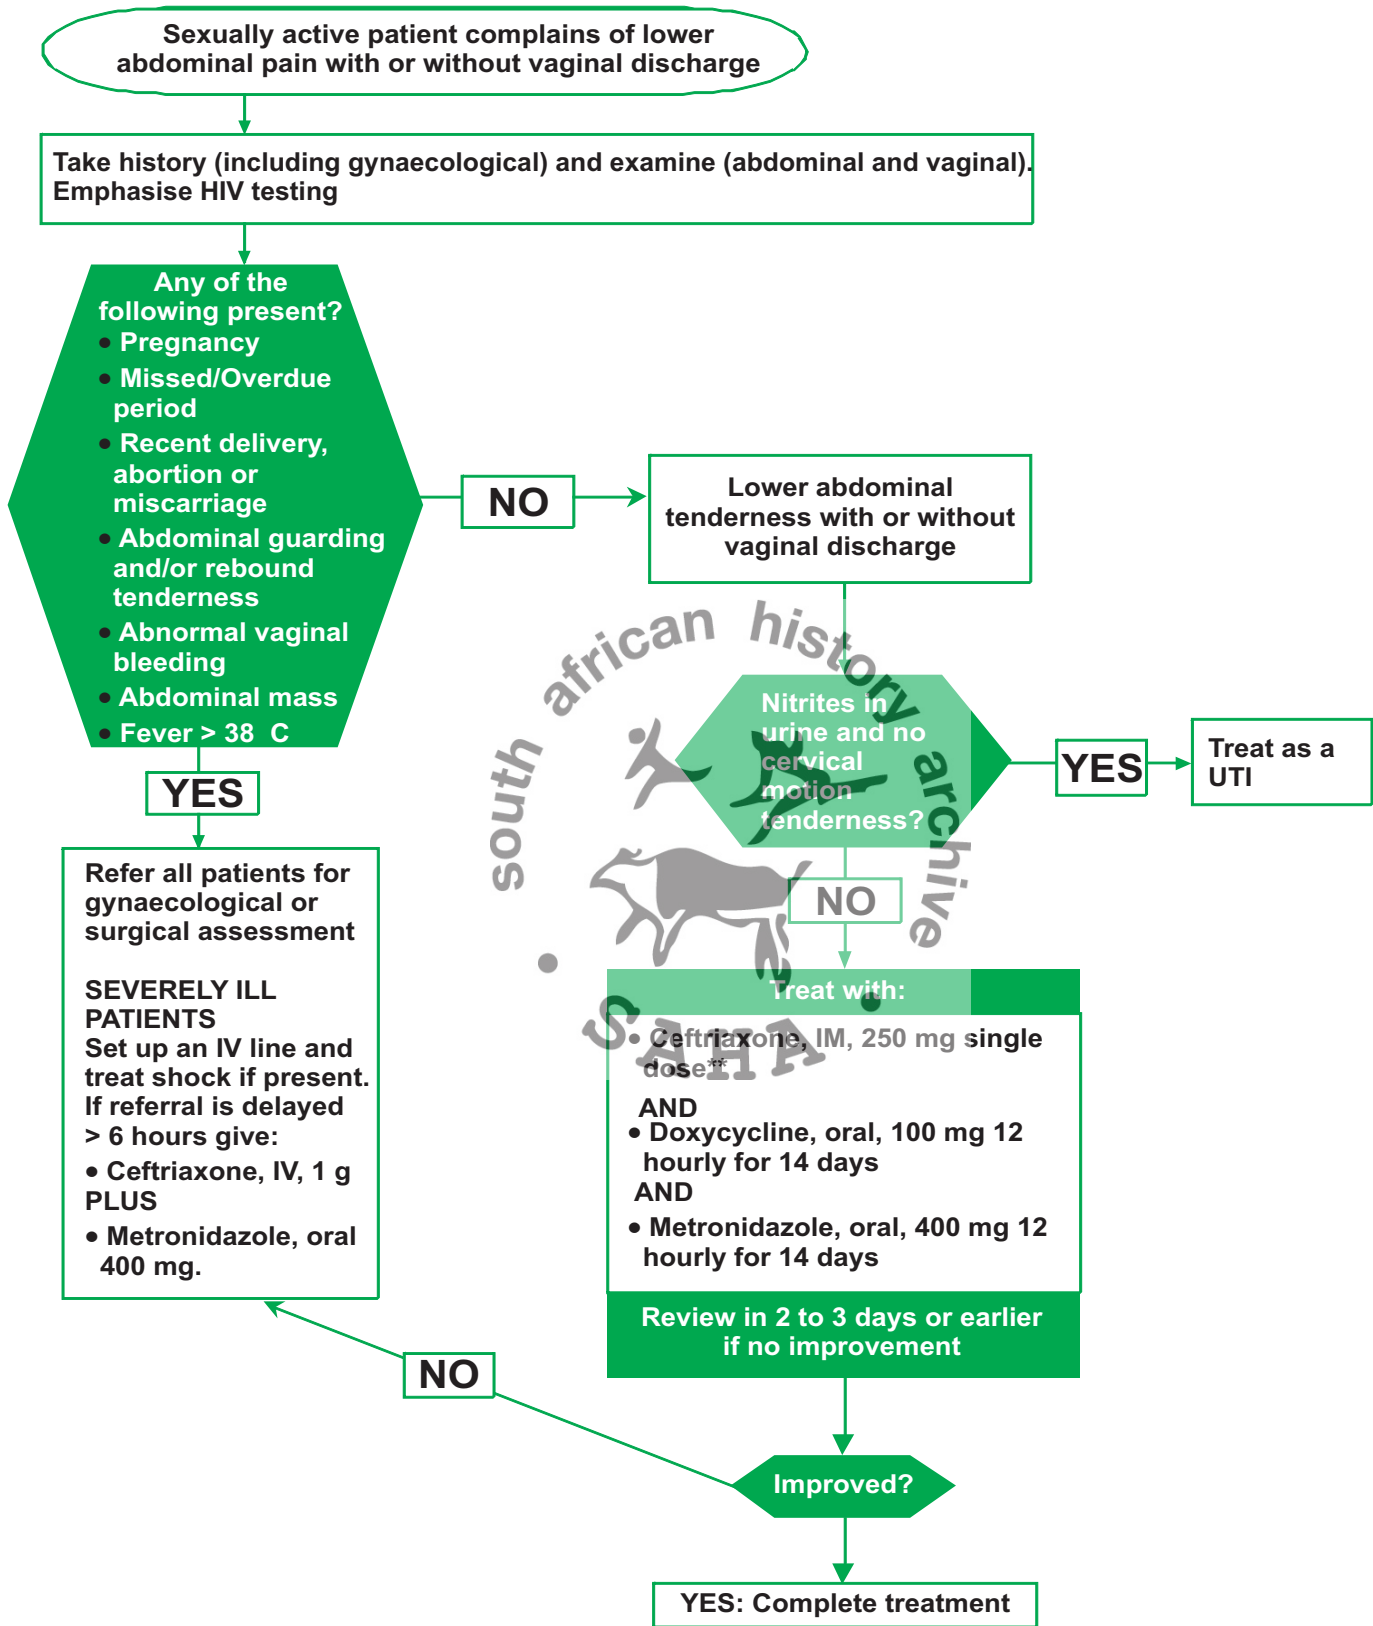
Sexually active patient complains of lower abdominal pain with or without vaginal discharge

Take history (including gynaecological) and examine (abdominal and vaginal). Emphasise HIV testing

Any of the following present?
• Pregnancy
• Missed/Overdue period
• Recent delivery, abortion or miscarriage
• Abdominal guarding and/or rebound tenderness
• Abnormal vaginal bleeding
• Abdominal mass
• Fever > 38 C

NO

Lower abdominal tenderness with or without vaginal discharge

Nitrites in urine and no cervical motion tenderness?

YES

Treat as a UTI

YES

Refer all patients for gynaecological or surgical assessment

SEVERELY ILL PATIENTS
Set up an IV line and treat shock if present. If referral is delayed > 6 hours give:
• Ceftriaxone, IV, 1 g PLUS
• Metronidazole, oral 400 mg.

NO

Treat with:
• Ceftriaxone, IM, 250 mg single dose**
AND
• Doxycycline, oral, 100 mg 12 hourly for 14 days
AND
• Metronidazole, oral, 400 mg 12 hourly for 14 days

Review in 2 to 3 days or earlier if no improvement

NO

Improved?

YES: Complete treatment

south african history archive
S.A.H.A.